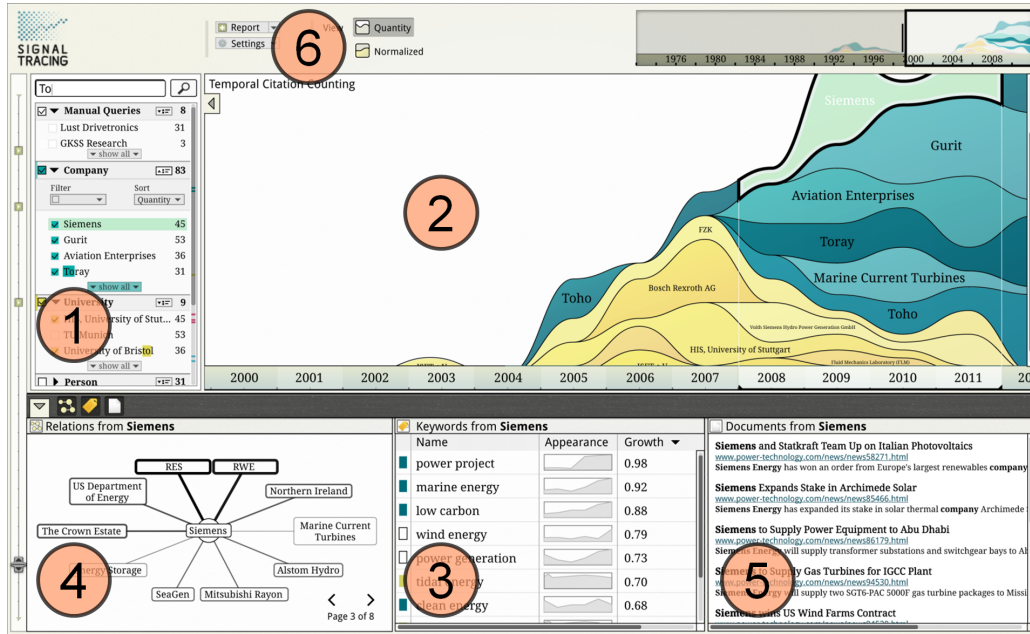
SIGNAL TRACING

Report
Settings
View
Quantity
Normalized

1976 1980 1984 1988 1992 1996 2000 2004 2008

6

To

Manual Queries 8
Lust Drivetronics 31
GKSS Research 3
show all

Company 83
Filter
Sort
Quantity
Siemens 45
Gurit 53
Aviation Enterprises 36
Toray 31
show all

University 9
University of Stut... 45
TU Munich 53
University of Bristol 36
show all

Person 31

1

Temporal Citation Counting

Siemens
Gurit
Aviation Enterprises
Toray
Marine Current Turbines
Toho
Toho
FZK
Bosch Rexroth AG
Voith Siemens Hydro Power Generation GmbH
HIS, University of Stuttgart
Fluid Mechanics Laboratory (FLM)

2

2000 2001 2002 2003 2004 2005 2006 2007 2008 2009 2010 2011 20

Relations from Siemens

RES
RWE
US Department of Energy
Northern Ireland
The Crown Estate
Siemens
Marine Current Turbines
Energy Storage
Alstom Hydro
SeaGen
Mitsubishi Rayon
Page 3 of 8

4

Keywords from Siemens

| Name | Appearance | Growth |
|---|---|---|
| power project | | 0.98 |
| marine energy | | 0.92 |
| low carbon | | 0.88 |
| wind energy | | 0.79 |
| power generation | | 0.73 |
| tidal energy | | 0.70 |
| clean energy | | 0.68 |

3

Documents from Siemens

Siemens and Statkraft Team Up on Italian Photovoltaics
www.power-technology.com/news/news58271.html
Siemens Energy has won an order from Europe's largest renewables company

Siemens Expands Stake in Archimede Solar
www.power-technology.com/news/news85466.html
Siemens Energy has expanded its stake in solar thermal company Archimede

Siemens to Supply Power Equipment to Abu Dhabi
www.power-technology.com/news/news86179.html
Siemens Energy will supply transformer substations and switchgear bays to Al

Siemens to Supply Gas Turbines for IGCC Plant
www.power-technology.com/news/news94530.html
Siemens Energy will supply two SGT6-PAC 5000F gas turbine packages to Missi

Siemens wins US Wind Farms Contract

5